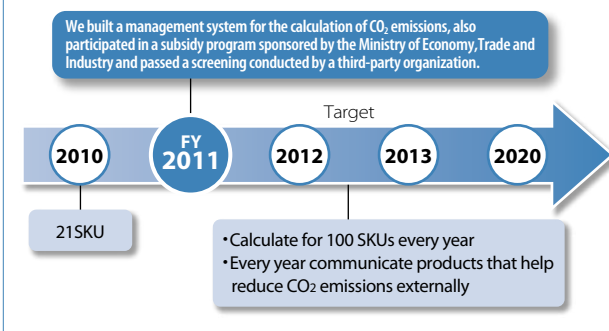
We built a management system for the calculation of $CO_2$ emissions, also participated in a subsidy program sponsored by the Ministry of Economy,Trade and Industry and passed a screening conducted by a third-party organization.

Target

2010

FY 2011

2012

2013

2020

21SKU

・Calculate for 100 SKUs every year
・Every year communicate products that help reduce $CO_2$ emissions externally